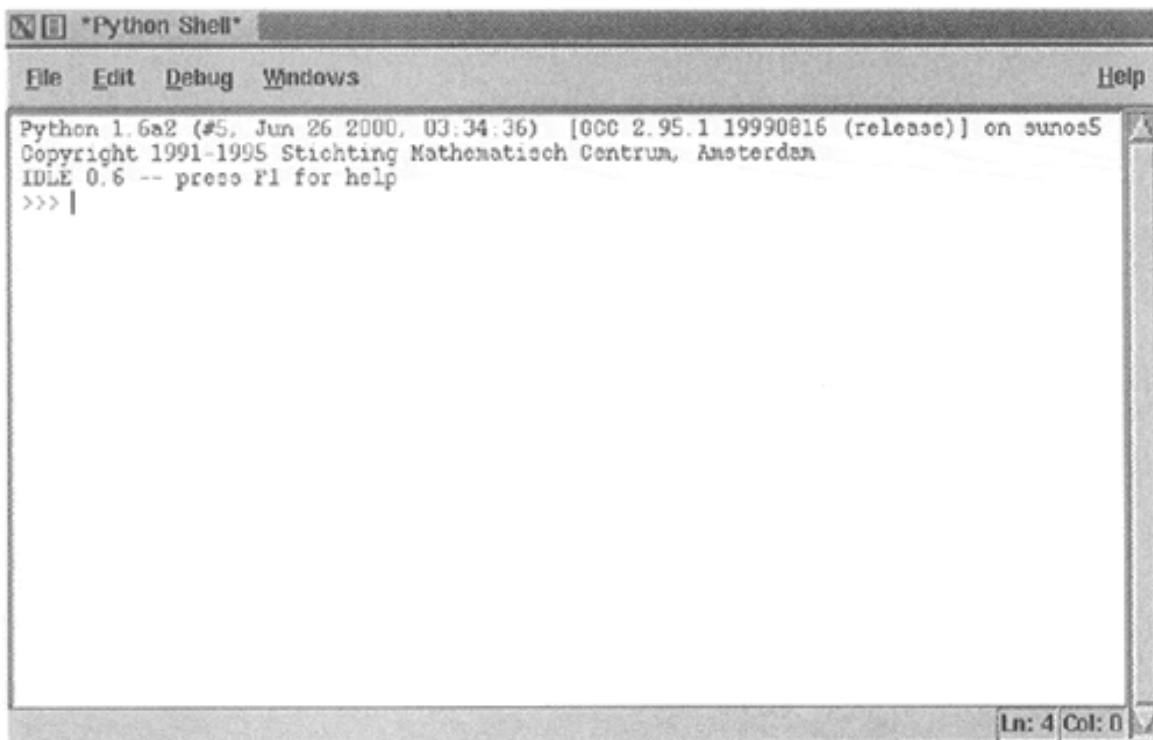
*Python Shell*

File Edit Debug Windows Help

Python 1.6a2 (#5, Jun 26 2000, 03:34:36) [GCC 2.95.1 19990816 (release)] on sunos5
Copyright 1991-1995 Stichting Mathematisch Centrum, Amsterdam
IDLE 0.6 -- press F1 for help
>>>

Ln: 4 Col: 0